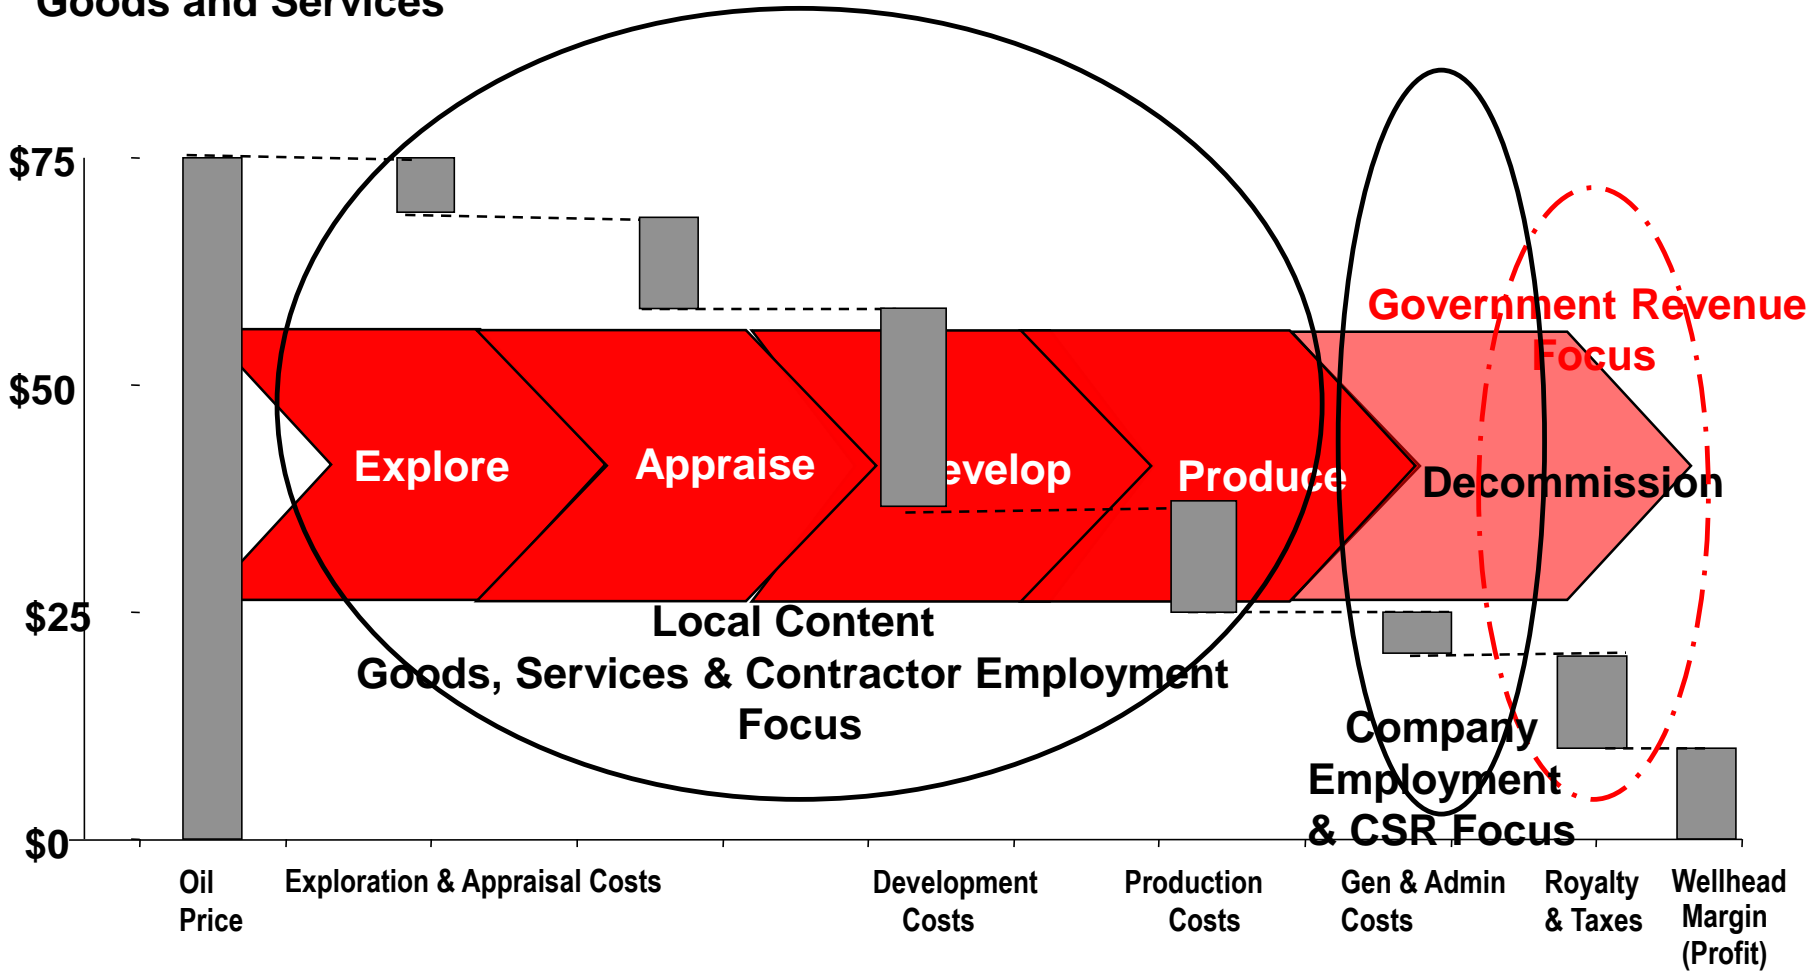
Goods and Services

$75

$50

$25

$0

Explore

Appraise

evelop

Produce

Decommission

Government Revenue Focus

Local Content
Goods, Services & Contractor Employment Focus

Company Employment & CSR Focus

Oil Price

Exploration & Appraisal Costs

Development Costs

Production Costs

Gen & Admin Costs

Royalty & Taxes

Wellhead Margin (Profit)